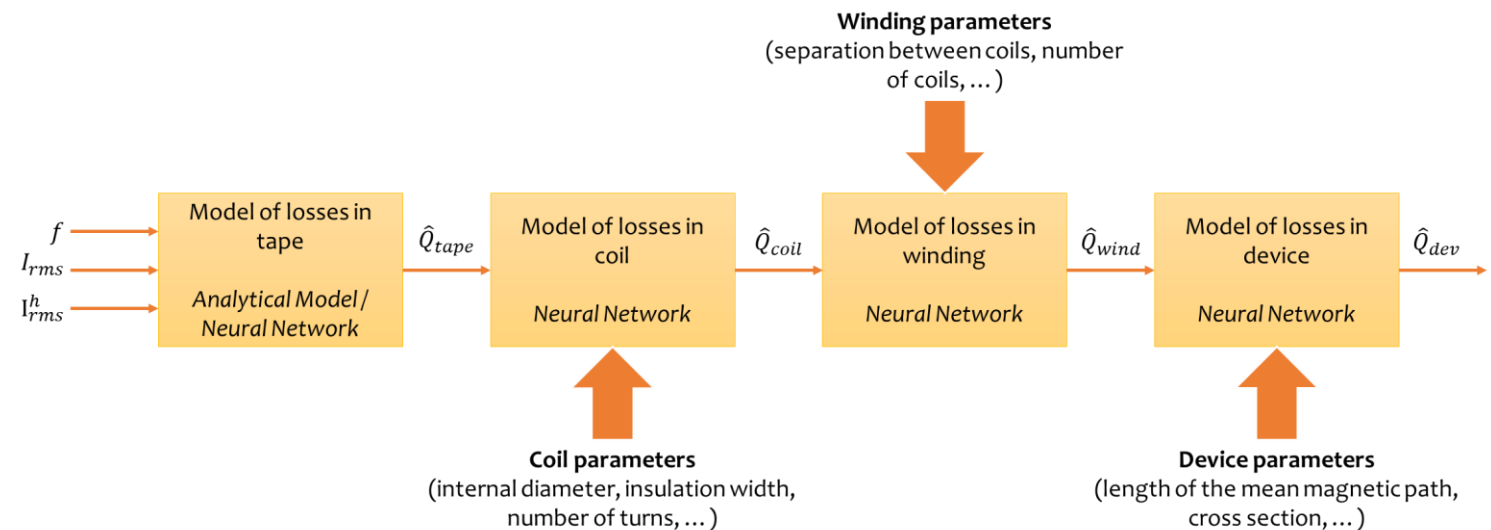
Winding parameters
(separation between coils, number of coils, … )

$f$
$I_{rms}$
$I_{rms}^{h}$

Model of losses in tape

Analytical Model / Neural Network

$\hat{Q}_{tape}$

Model of losses in coil

Neural Network

$\hat{Q}_{coil}$

Model of losses in winding

Neural Network

$\hat{Q}_{wind}$

Model of losses in device

Neural Network

$\hat{Q}_{dev}$

Coil parameters
(internal diameter, insulation width, number of turns, … )

Device parameters
(length of the mean magnetic path, cross section, … )